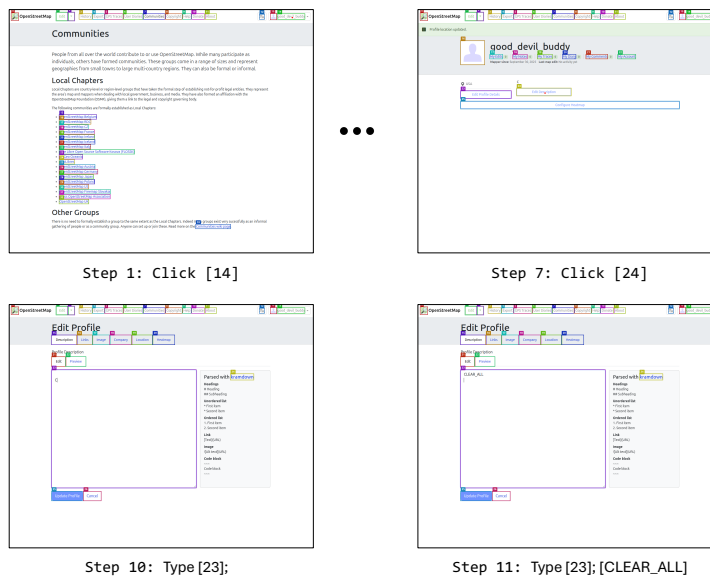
OpenStreetMap

Communities

People from all over the world contribute to or use OpenStreetMap. While many participate as individuals, others have formed communities. These groups come in a range of sizes and represent geographies from small towns to large multi-country regions. They can also be formal or informal.

Local Chapters

Other Groups

Step 1: Click [14]

•••

OpenStreetMap

good_devil_buddy

Step 7: Click [24]

OpenStreetMap

Edit Profile

Description Links Image Company Location Headings

Edit Preview

Parsed with kramdown

Update Profile Cancel

Step 10: Type [23];

OpenStreetMap

Edit Profile

Description Links Image Company Location Headings

Edit Preview

CLEAR_ALL

Parsed with kramdown

Update Profile Cancel

Step 11: Type [23]; [CLEAR_ALL]